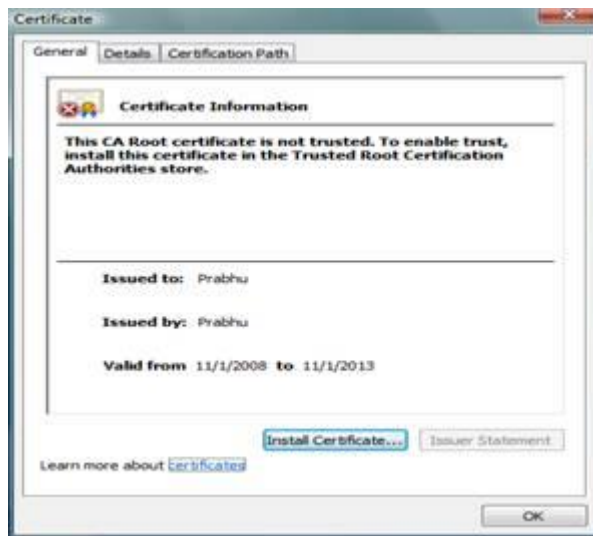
Certificate

General | Details | Certification Path

Certificate Information

This CA Root certificate is not trusted. To enable trust, install this certificate in the Trusted Root Certification Authorities store.

Issued to: Prabhu

Issued by: Prabhu

Valid from 11/1/2008 to 11/1/2013

Install Certificate... | Issuer Statement

Learn more about certificates

OK